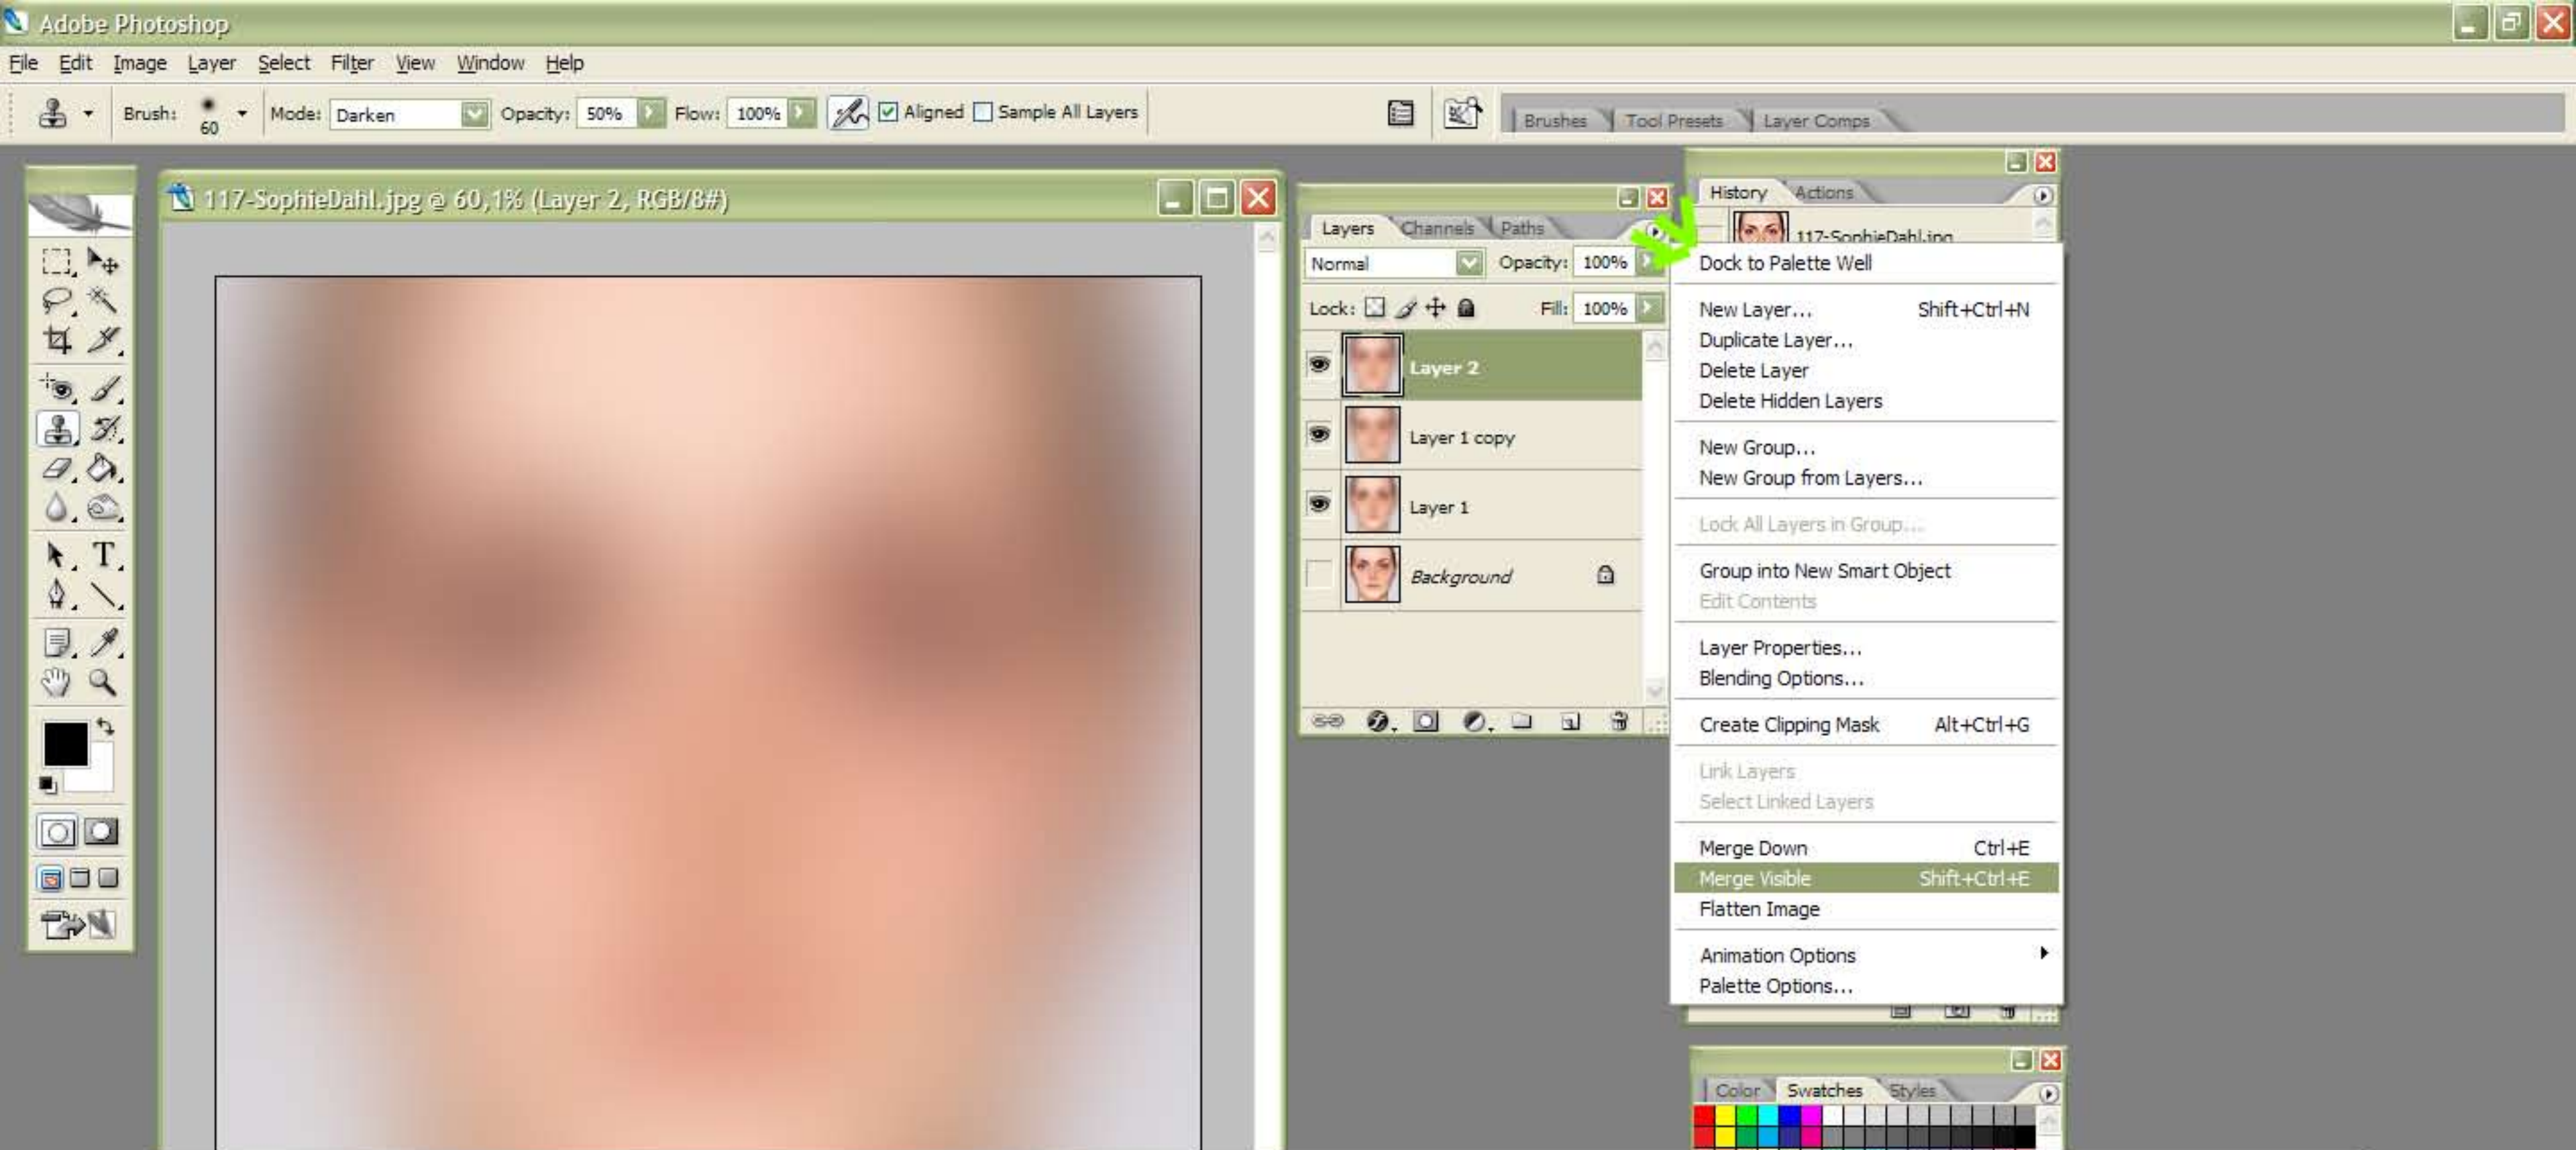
Adobe Photoshop

File Edit Image Layer Select Filter View Window Help

Brush: 60 Mode: Darken Opacity: 50% Flow: 100% Aligned Sample All Layers

Brushes Tool Presets Layer Comps

117-SophieDahl.jpg @ 60,1% (Layer 2, RGB/8#)

Layers Channels Paths

Normal Opacity: 100%

Lock: Fill: 100%

Layer 2

Layer 1 copy

Layer 1

Background

History Actions

117-SophieDahl.jpg

Dock to Palette Well

New Layer... Shift+Ctrl+N
Duplicate Layer...
Delete Layer
Delete Hidden Layers

New Group...
New Group from Layers...

Lock All Layers in Group...

Group into New Smart Object
Edit Contents

Layer Properties...
Blending Options...

Create Clipping Mask Alt+Ctrl+G

Link Layers
Select Linked Layers

Merge Down Ctrl+E
Merge Visible Shift+Ctrl+E
Flatten Image

Animation Options
Palette Options...

Color Swatches Styles